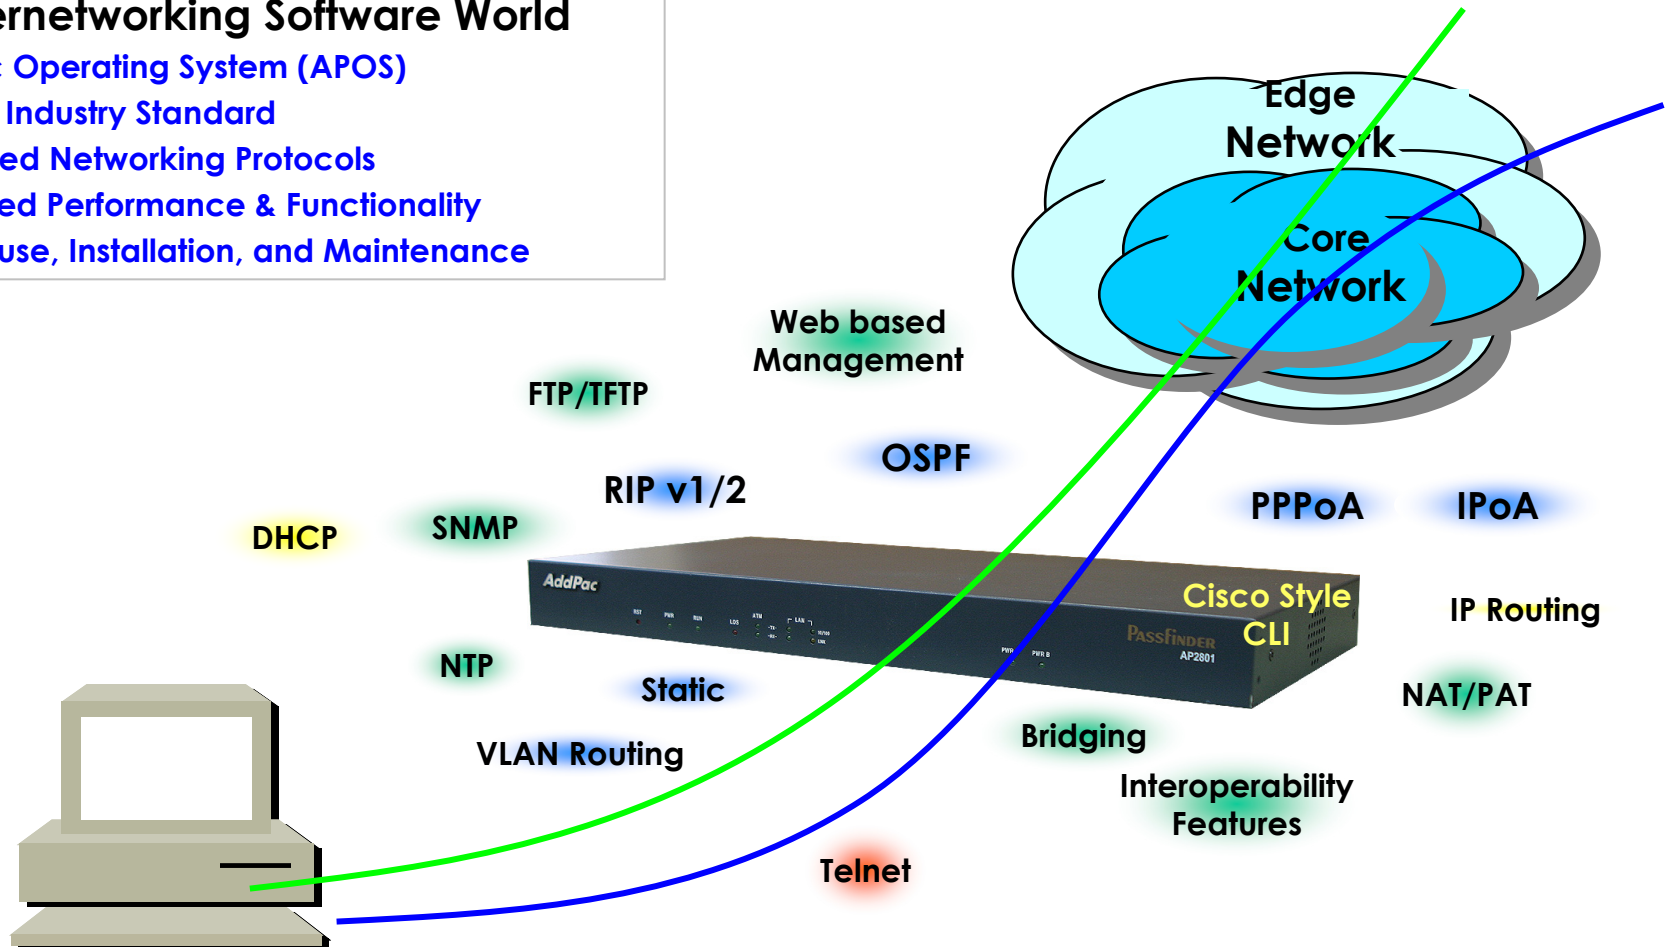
ernetworking Software World
: Operating System (APOS)
Industry Standard
ed Networking Protocols
ed Performance & Functionality
use, Installation, and Maintenance

Edge Network

Core Network

Web based Management

FTP/TFTP

OSPF

RIP v1/2

PPPoA

IPoA

DHCP

SNMP

AddPac

Cisco Style CLI

PASSFINDER AP2801

IP Routing

NTP

Static

NAT/PAT

Bridging

VLAN Routing

Interoperability Features

Telnet